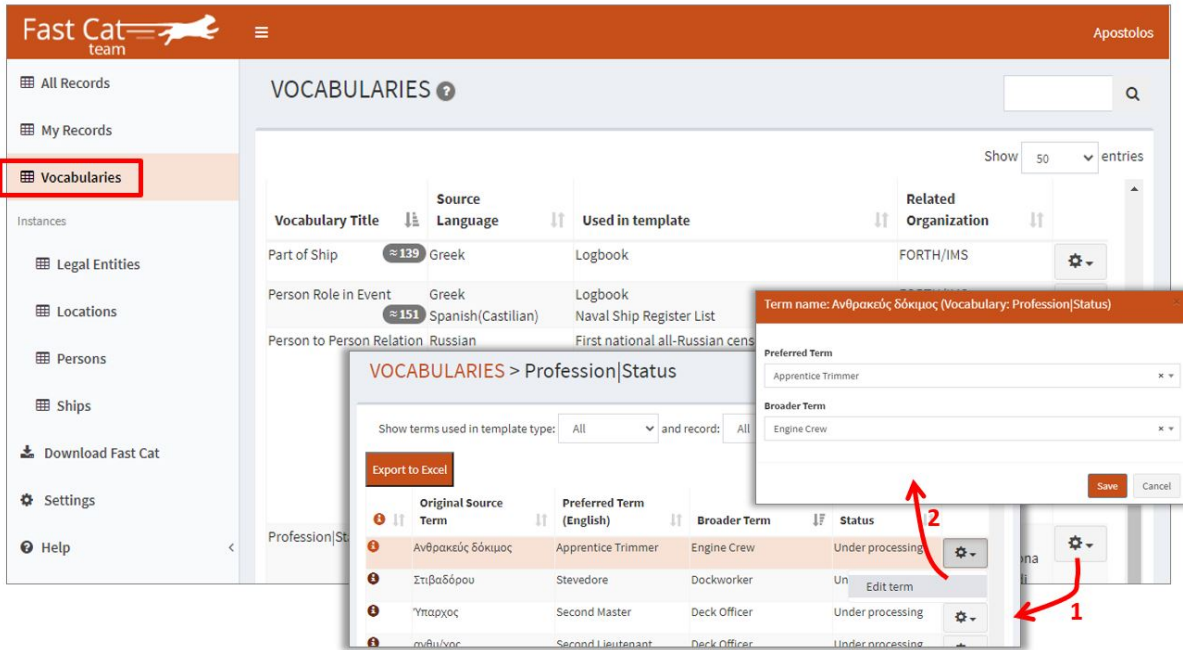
Fast Cat team

Apostolos

All Records

My Records

Vocabularies

Instances

Legal Entities

Locations

Persons

Ships

Download Fast Cat

Settings

Help

VOCABULARIES

Show 50 entries

| Vocabulary Title | Source Language | Used in template | Related Organization | |
|---|---|---|---|---|
| Part of Ship ≈139 | Greek | Logbook | FORTH/IMS | |
| Person Role in Event ≈151 | Greek Spanish(Castilian) | Logbook Naval Ship Register List | | |
| Person to Person Relation | Russian | First national all-Russian cens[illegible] | | |
| Profession\|St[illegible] | | | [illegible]ona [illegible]i | |

VOCABULARIES > Profession|Status

Show terms used in template type: All and record: All

Export to Excel

| | Original Source Term | Preferred Term (English) | Broader Term | Status | |
|---|---|---|---|---|---|
| | Ανθρακεύς δόκιμος | Apprentice Trimmer | Engine Crew | Under processing | |
| | Στιβαδόρου | Stevedore | Dockworker | Un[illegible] | Edit term |
| | Ύπαρχος | Second Master | Deck Officer | Under processing | |
| | ανθυ/χος | Second Lieutenant | Deck Officer | Under processing | |

Term name: Ανθρακεύς δόκιμος (Vocabulary: Profession|Status)

Preferred Term

Apprentice Trimmer

Broader Term

Engine Crew

Save Cancel

2

1